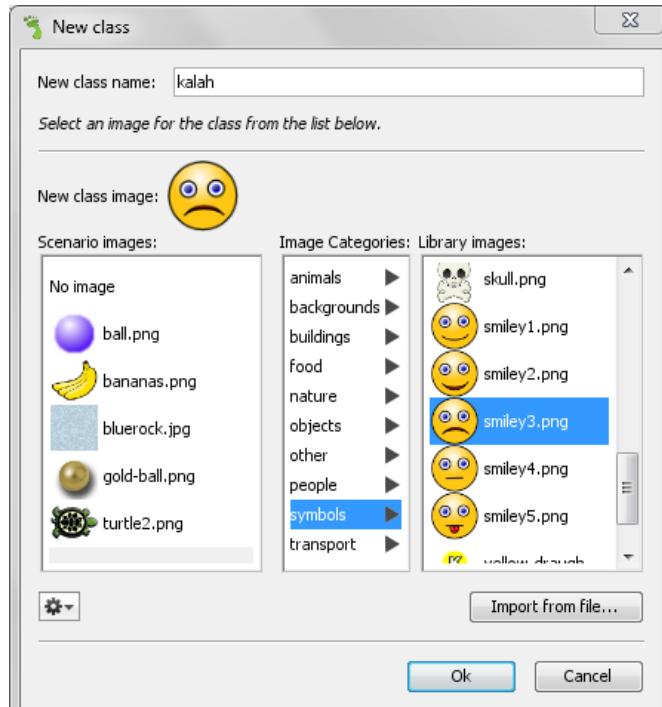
New class

New class name: kalah

Select an image for the class from the list below.

New class image:

Scenario images:

No image

ball.png

bananas.png

bluerock.jpg

gold-ball.png

turtle2.png

Image Categories:

animals

backgrounds

buildings

food

nature

objects

other

people

symbols

transport

Library images:

skull.png

smiley1.png

smiley2.png

smiley3.png

smiley4.png

smiley5.png

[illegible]

Import from file...

Ok

Cancel